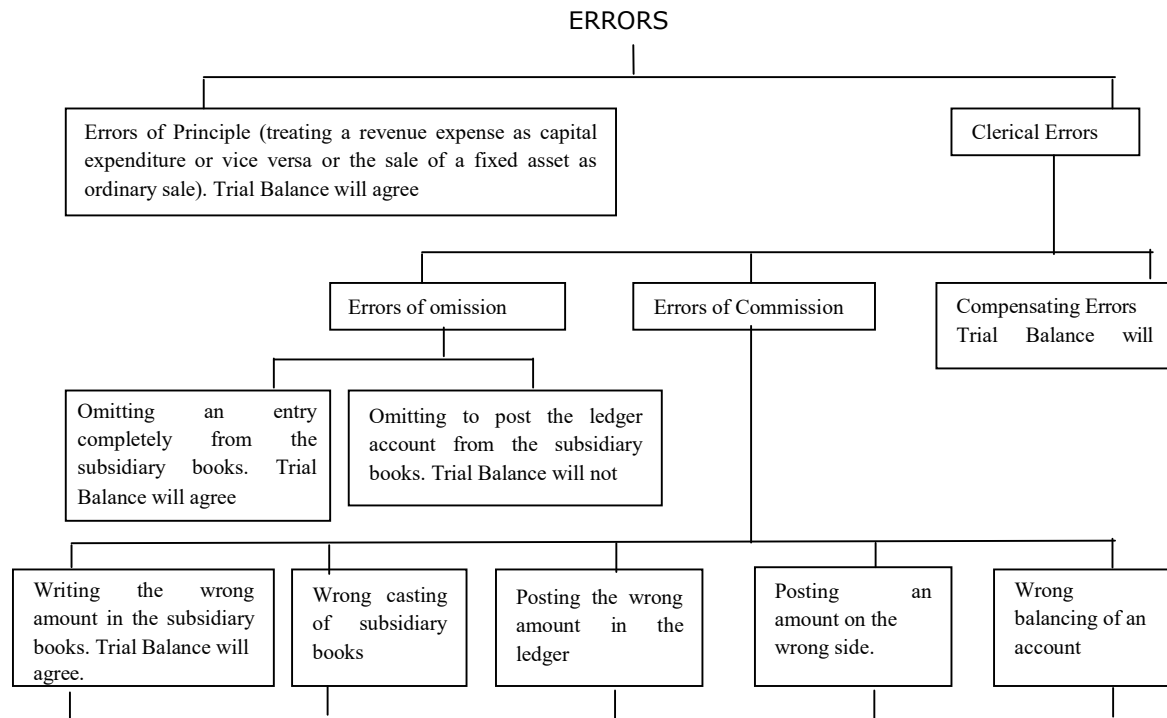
ERRORS

Errors of Principle (treating a revenue expense as capital expenditure or vice versa or the sale of a fixed asset as ordinary sale). Trial Balance will agree

Clerical Errors

Errors of omission

Errors of Commission

Compensating Errors Trial Balance will

Omitting an entry completely from the subsidiary books. Trial Balance will agree

Omitting to post the ledger account from the subsidiary books. Trial Balance will not

Writing the wrong amount in the subsidiary books. Trial Balance will agree.

Wrong casting of subsidiary books

Posting the wrong amount in the ledger

Posting an amount on the wrong side.

Wrong balancing of an account